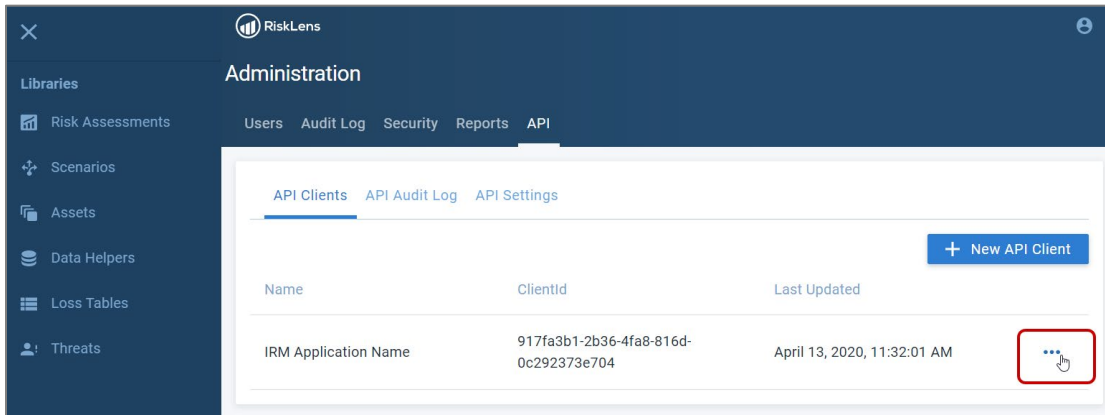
Libraries

Risk Assessments

Scenarios

Assets

Data Helpers

Loss Tables

Threats

RiskLens

Administration

Users Audit Log Security Reports API

API Clients API Audit Log API Settings

+ New API Client

| Name | ClientId | Last Updated | |
|---|---|---|---|
| IRM Application Name | 917fa3b1-2b36-4fa8-816d-0c292373e704 | April 13, 2020, 11:32:01 AM | ••• |